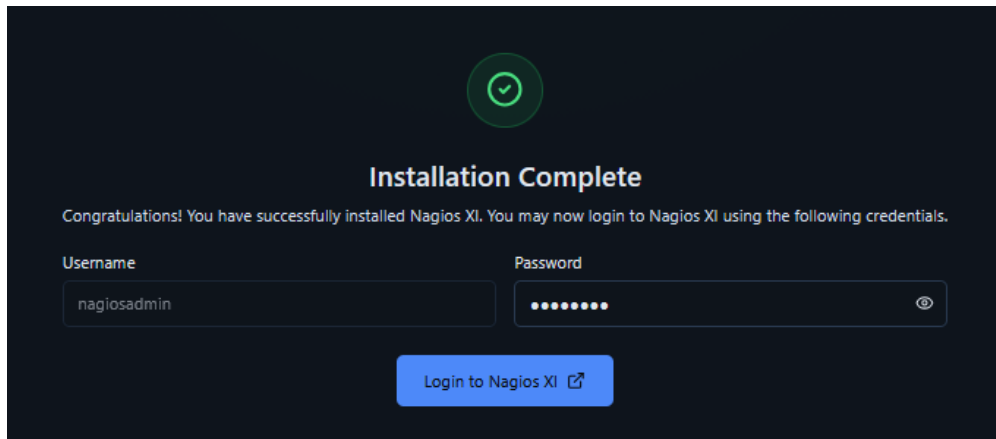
Installation Complete

Congratulations! You have successfully installed Nagios XI. You may now login to Nagios XI using the following credentials.

Username

nagiosadmin

Password

••••••••

Login to Nagios XI